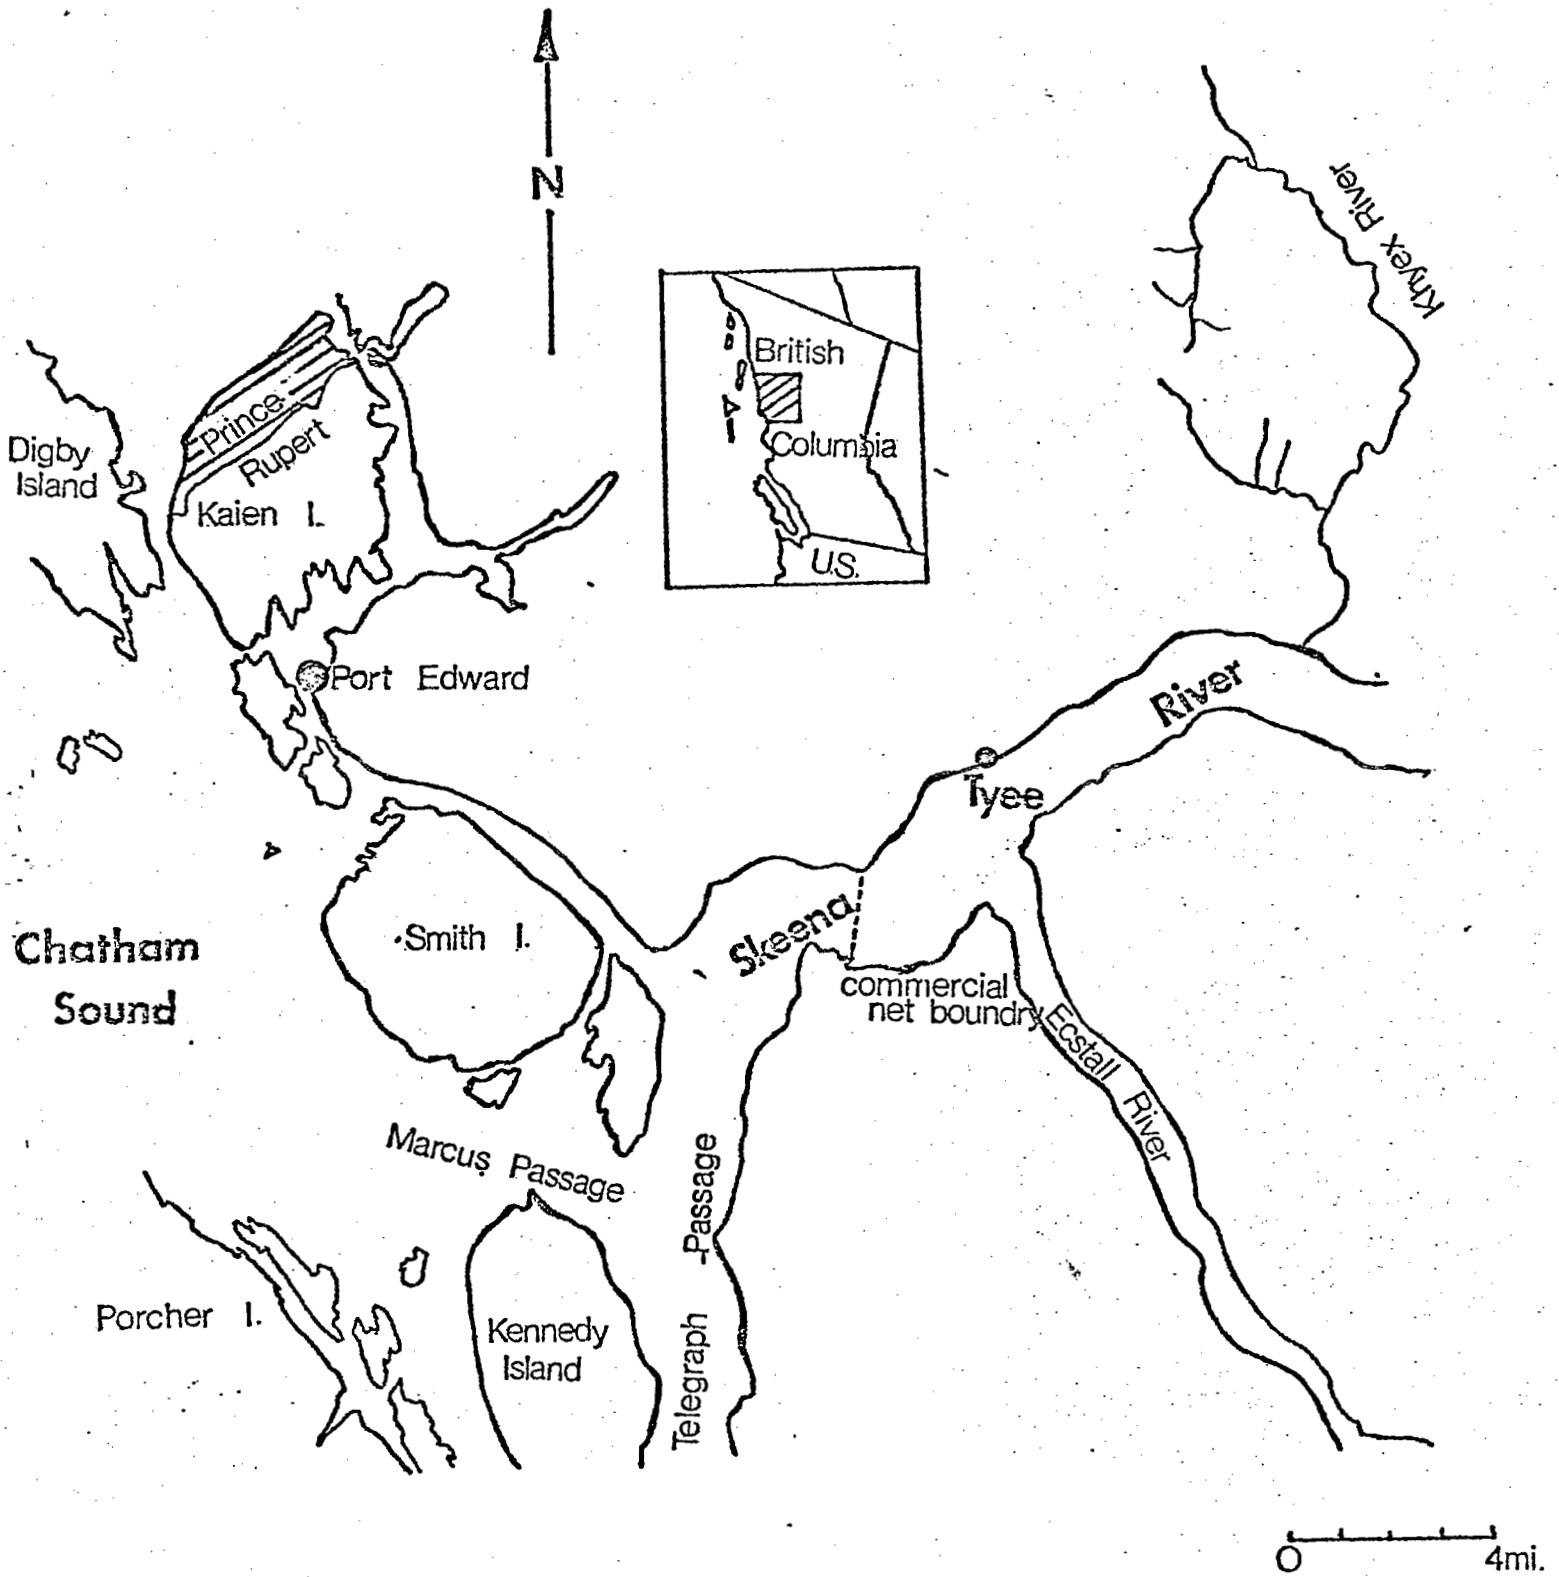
N

British
Columbia
U.S.

Khyex River

Prince
Rupert
Digby
Island
Kaien I.

Port Edward

River
Tyee

Chatham
Sound

Smith I.

Skeena

commercial
net boundry

Ecstall River

Marcus Passage

Telegraph
Passage

Porcher I.

Kennedy
Island

0 4mi.